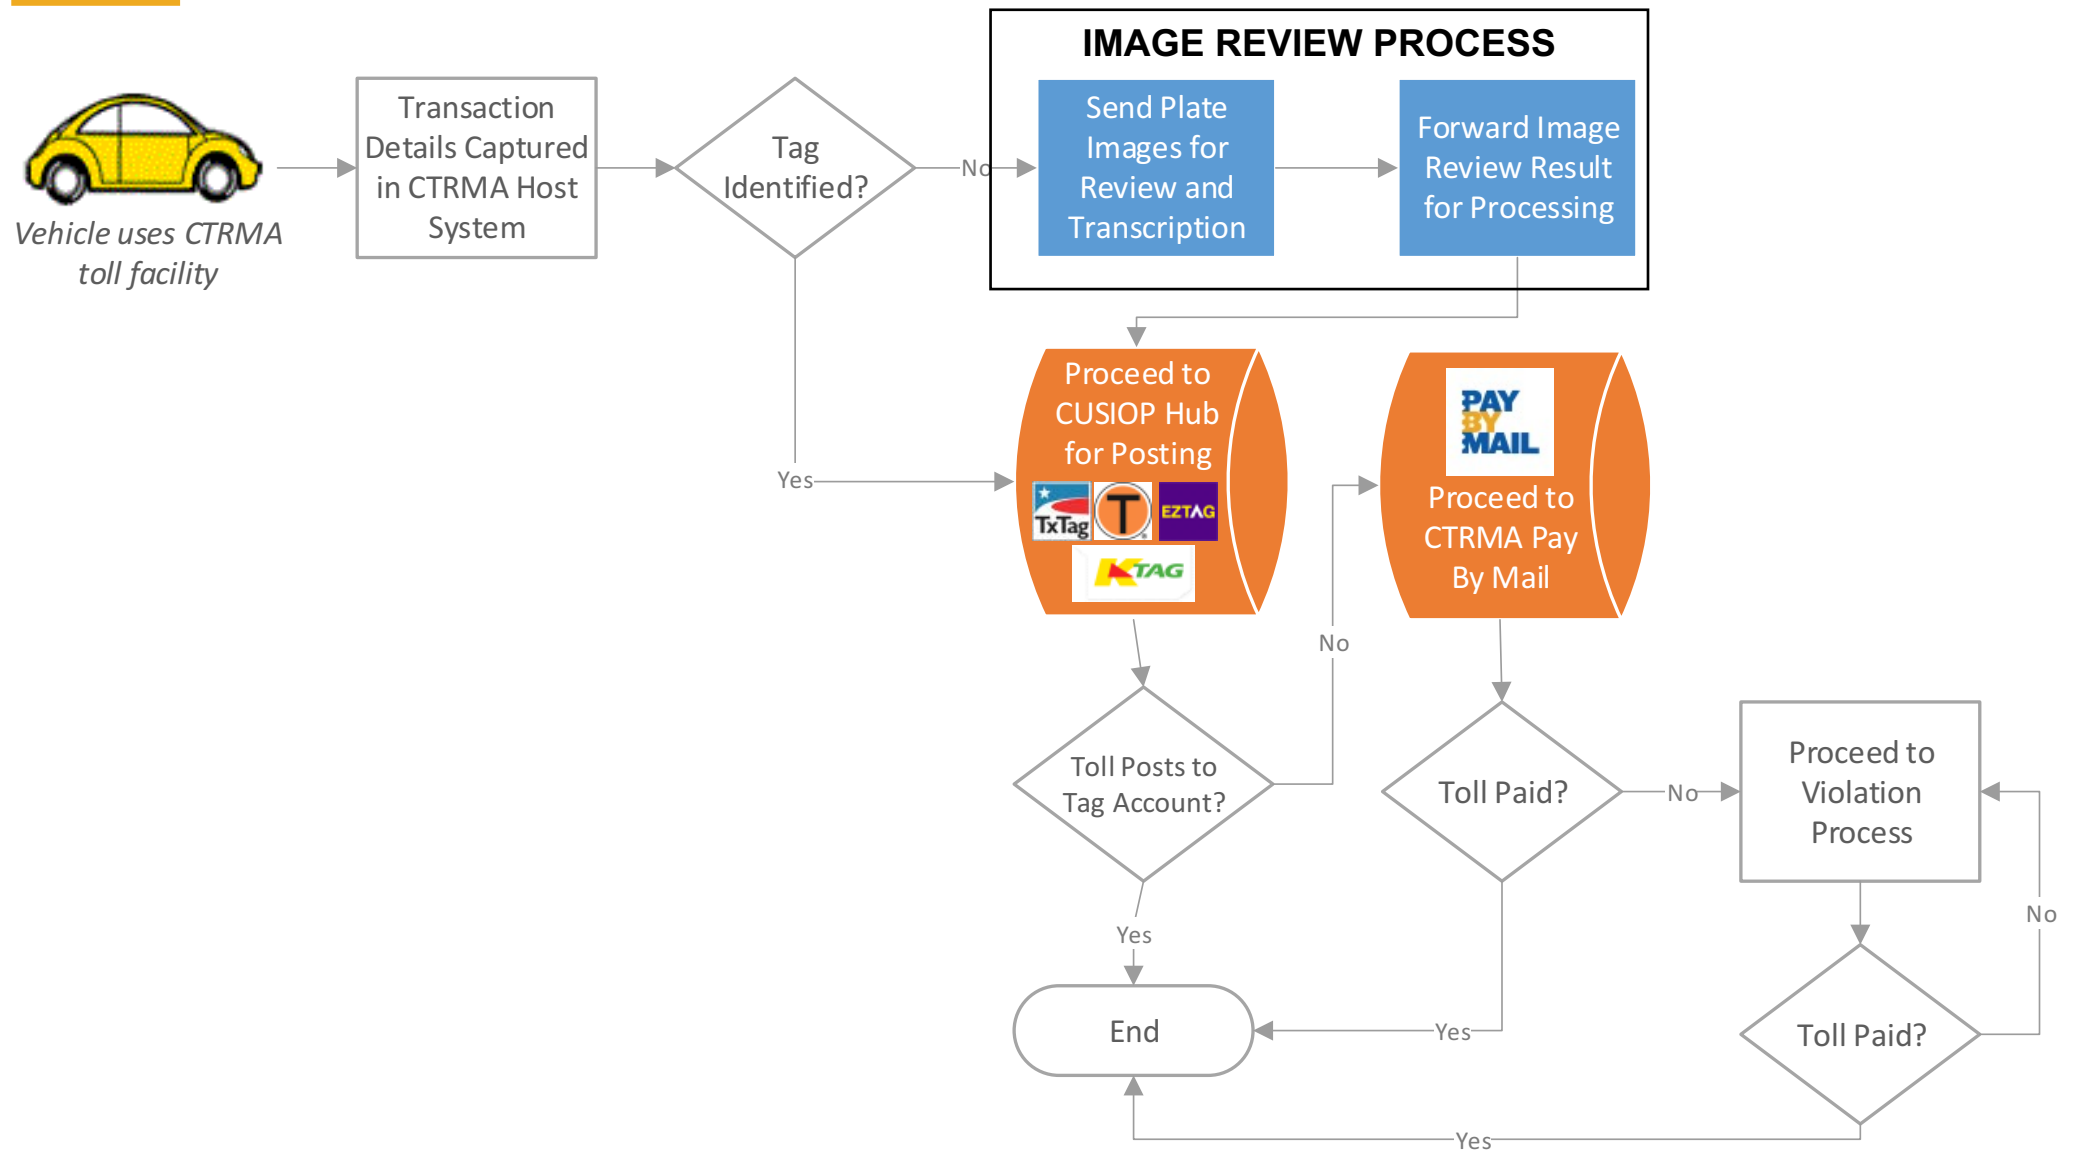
Vehicle uses CTRMA toll facility

Transaction Details Captured in CTRMA Host System

Tag Identified?

No

IMAGE REVIEW PROCESS

Send Plate Images for Review and Transcription

Forward Image Review Result for Processing

Yes

Proceed to CUSIOP Hub for Posting

TxTag

T

EZTAG

KTAG

PAY BY MAIL

Proceed to CTRMA Pay By Mail

No

Toll Posts to Tag Account?

Toll Paid?

No

Proceed to Violation Process

Yes

End

Yes

No

Toll Paid?

Yes